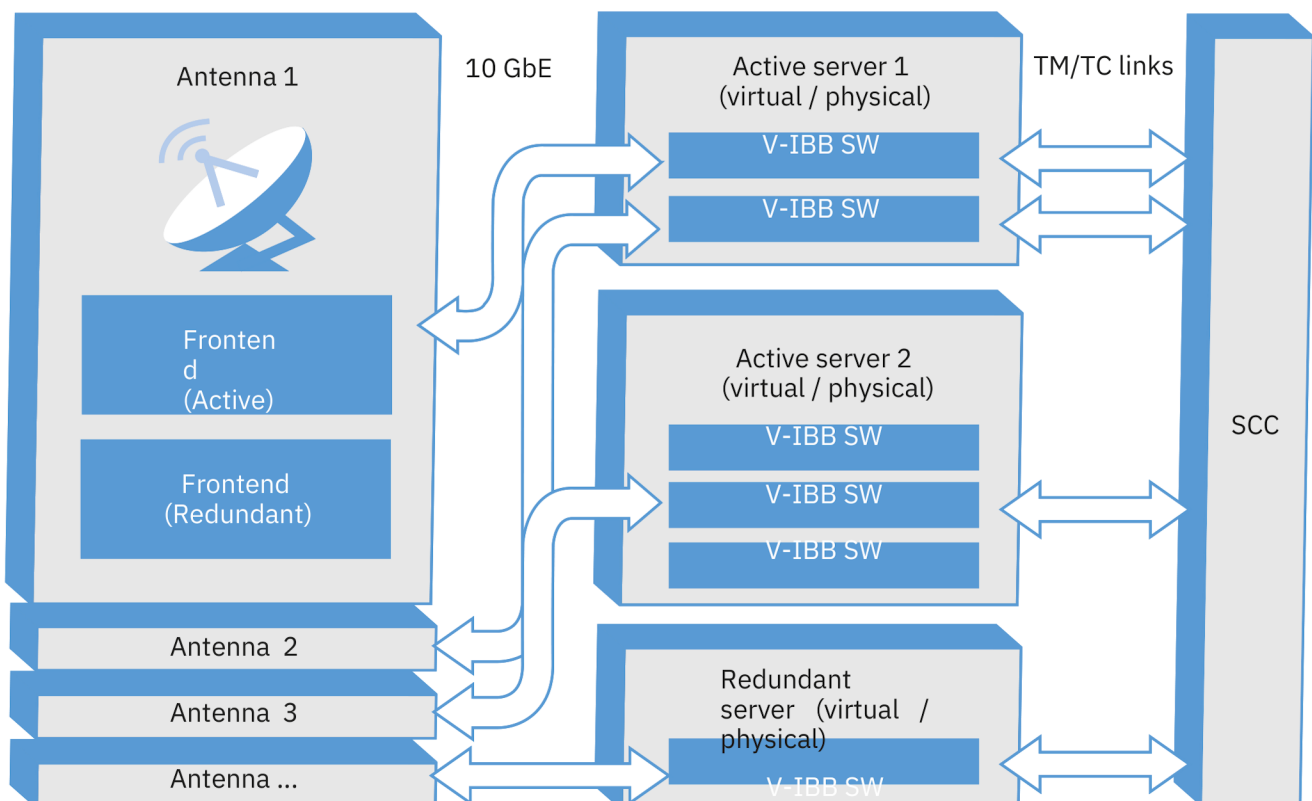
Antenna 1

Fronten d (Active)

Frontend (Redundant)

Antenna 2

Antenna 3

Antenna ...

10 GbE

Active server 1 (virtual / physical)

V-IBB SW

V-IBB SW

Active server 2 (virtual / physical)

V-IBB SW

V-IBB SW

V-IBB SW

Redundant server (virtual / physical)

V-IBB SW

TM/TC links

SCC